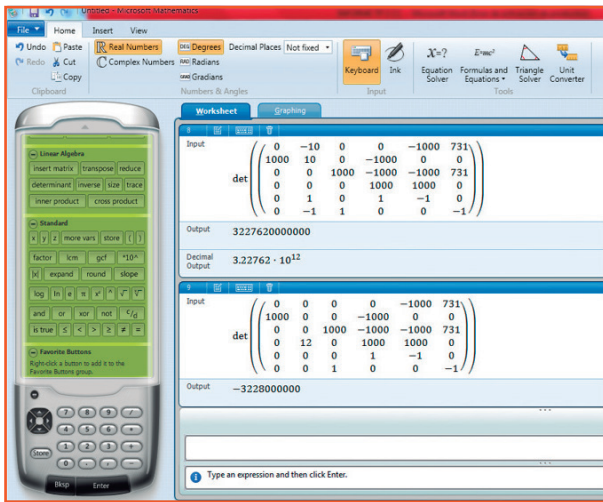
Untitled - Microsoft Mathematics

File | Home | Insert | View

Undo | Paste | Redo | Cut | Copy | Clipboard

Real Numbers | Complex Numbers | Degrees | Radians | Gradians | Decimal Places | Not fixed | Numbers & Angles

Keyboard | Ink | Input

Equation Solver | Formulas and Equations | Triangle Solver | Unit Converter | Tools

Linear Algebra
insert matrix | transpose | reduce
determinant | inverse | size | trace
inner product | cross product

Standard
x | y | z | more vars | store | ( | )
factor | lcm | gcf | *10^
|x| | expand | round | slope
log | ln | π | e | $x^y$ | √ | ⁿ√
and | or | xor | not | c/d
is true | ≤ | < | > | ≥ | ≠ | =

Favorite Buttons
Right-click a button to add it to the Favorite Buttons group.

7 8 9 ÷
4 5 6 ×
1 2 3 −
0 . , +
Store
Bksp | Enter

Worksheet | Graphing

Input
$\det\begin{pmatrix} 0 & -10 & 0 & 0 & -1000 & 731 \\ 1000 & 10 & 0 & -1000 & 0 & 0 \\ 0 & 0 & 1000 & -1000 & -1000 & 731 \\ 0 & 0 & 0 & 1000 & 1000 & 0 \\ 0 & 1 & 0 & 1 & -1 & 0 \\ 0 & -1 & 1 & 0 & 0 & -1 \end{pmatrix}$

Output
3227620000000

Decimal Output
$3.22762 \cdot 10^{12}$

Input
$\det\begin{pmatrix} 0 & 0 & 0 & 0 & -1000 & 731 \\ 1000 & 0 & 0 & -1000 & 0 & 0 \\ 0 & 0 & 1000 & -1000 & -1000 & 731 \\ 0 & 12 & 0 & 1000 & 1000 & 0 \\ 0 & 0 & 0 & 1 & -1 & 0 \\ 0 & 0 & 1 & 0 & 0 & -1 \end{pmatrix}$

Output
−3228000000

Type an expression and then click Enter.